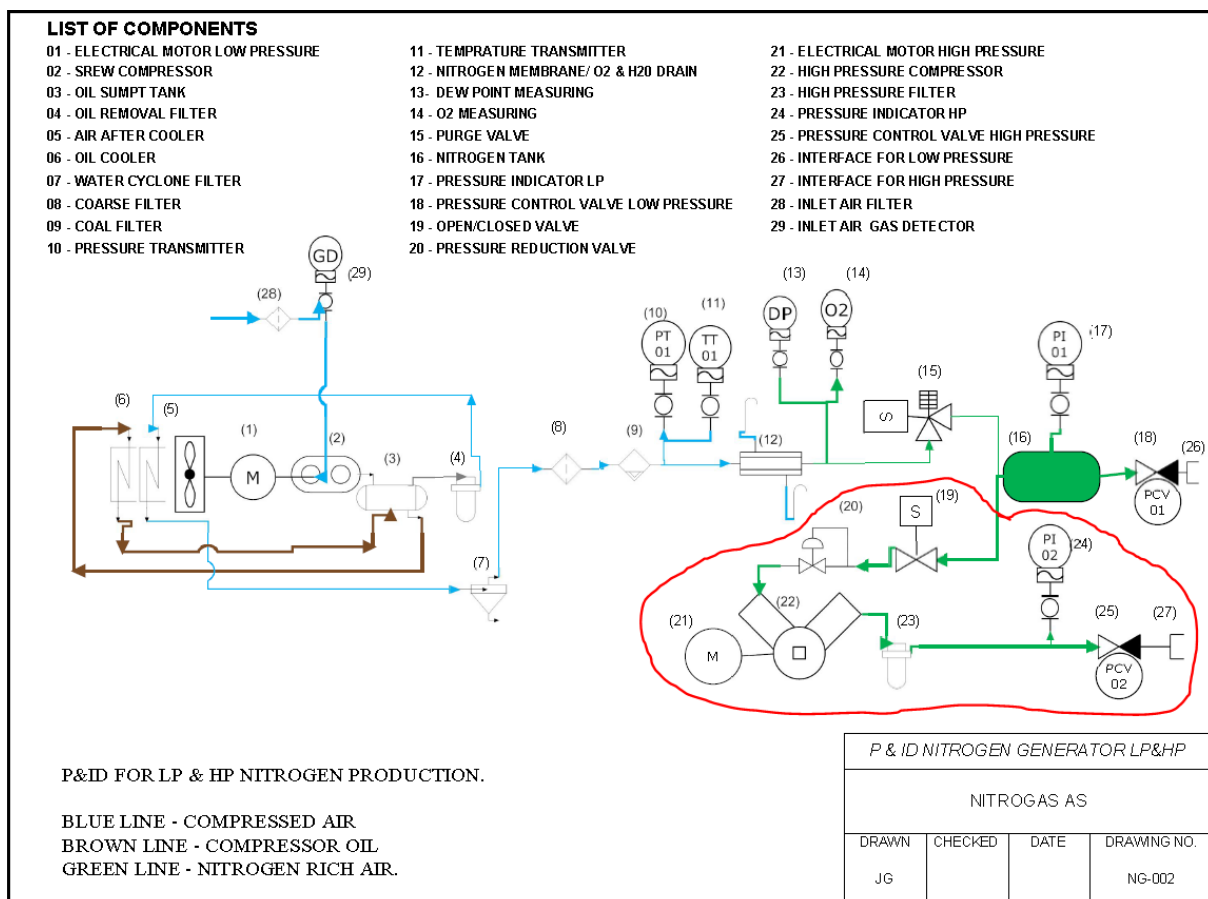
LIST OF COMPONENTS

01 - ELECTRICAL MOTOR LOW PRESSURE
02 - SREW COMPRESSOR
03 - OIL SUMPT TANK
04 - OIL REMOVAL FILTER
05 - AIR AFTER COOLER
06 - OIL COOLER
07 - WATER CYCLONE FILTER
08 - COARSE FILTER
09 - COAL FILTER
10 - PRESSURE TRANSMITTER

11 - TEMPRATURE TRANSMITTER
12 - NITROGEN MEMBRANE/ O2 & H20 DRAIN
13- DEW POINT MEASURING
14 - O2 MEASURING
15 - PURGE VALVE
16 - NITROGEN TANK
17 - PRESSURE INDICATOR LP
18 - PRESSURE CONTROL VALVE LOW PRESSURE
19 - OPEN/CLOSED VALVE
20 - PRESSURE REDUCTION VALVE

21 - ELECTRICAL MOTOR HIGH PRESSURE
22 - HIGH PRESSURE COMPRESSOR
23 - HIGH PRESSURE FILTER
24 - PRESSURE INDICATOR HP
25 - PRESSURE CONTROL VALVE HIGH PRESSURE
26 - INTERFACE FOR LOW PRESSURE
27 - INTERFACE FOR HIGH PRESSURE
28 - INLET AIR FILTER
29 - INLET AIR GAS DETECTOR

GD (29) (28) (1) M (2) (3) (4) (5) (6) (7) (8) (9) (10) PT 01 (11) TT 01 (12) (13) DP (14) O2 (15) S (16) PI 01 (17) (18) PCV 01 (26) (19) S (20) (21) M (22) (23) PI 02 (24) (25) PCV 02 (27)

P&ID FOR LP & HP NITROGEN PRODUCTION.

BLUE LINE - COMPRESSED AIR
BROWN LINE - COMPRESSOR OIL
GREEN LINE - NITROGEN RICH AIR.

| P & ID NITROGEN GENERATOR LP&HP | | | |
|---|---|---|---|
| NITROGAS AS | | | |
| DRAWN | CHECKED | DATE | DRAWING NO. |
| JG | | | NG-002 |